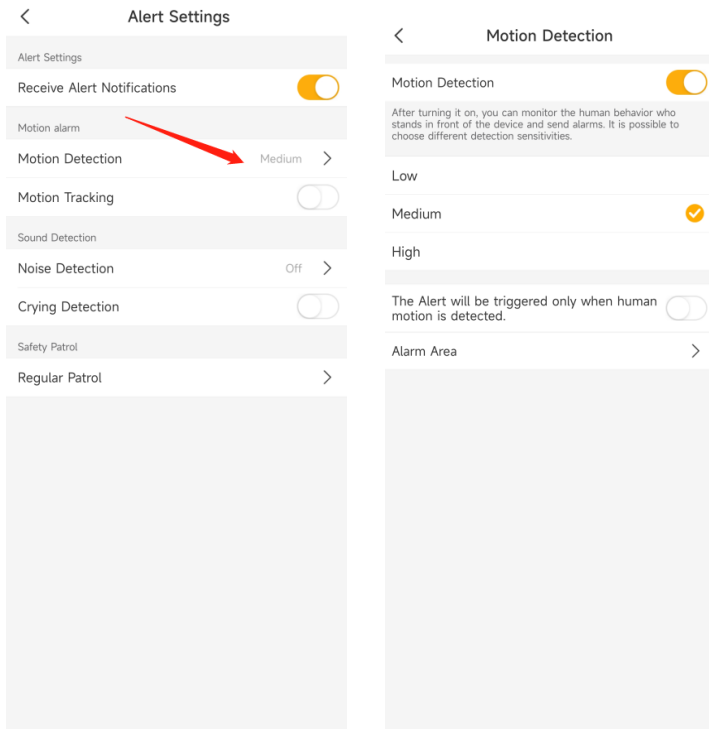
<

Alert Settings

Alert Settings

Receive Alert Notifications

Motion alarm

Motion Detection Medium >

Motion Tracking

Sound Detection

Noise Detection Off >

Crying Detection

Safety Patrol

Regular Patrol >

<

Motion Detection

Motion Detection

After turning it on, you can monitor the human behavior who stands in front of the device and send alarms. It is possible to choose different detection sensitivities.

Low

Medium

High

The Alert will be triggered only when human motion is detected.

Alarm Area >